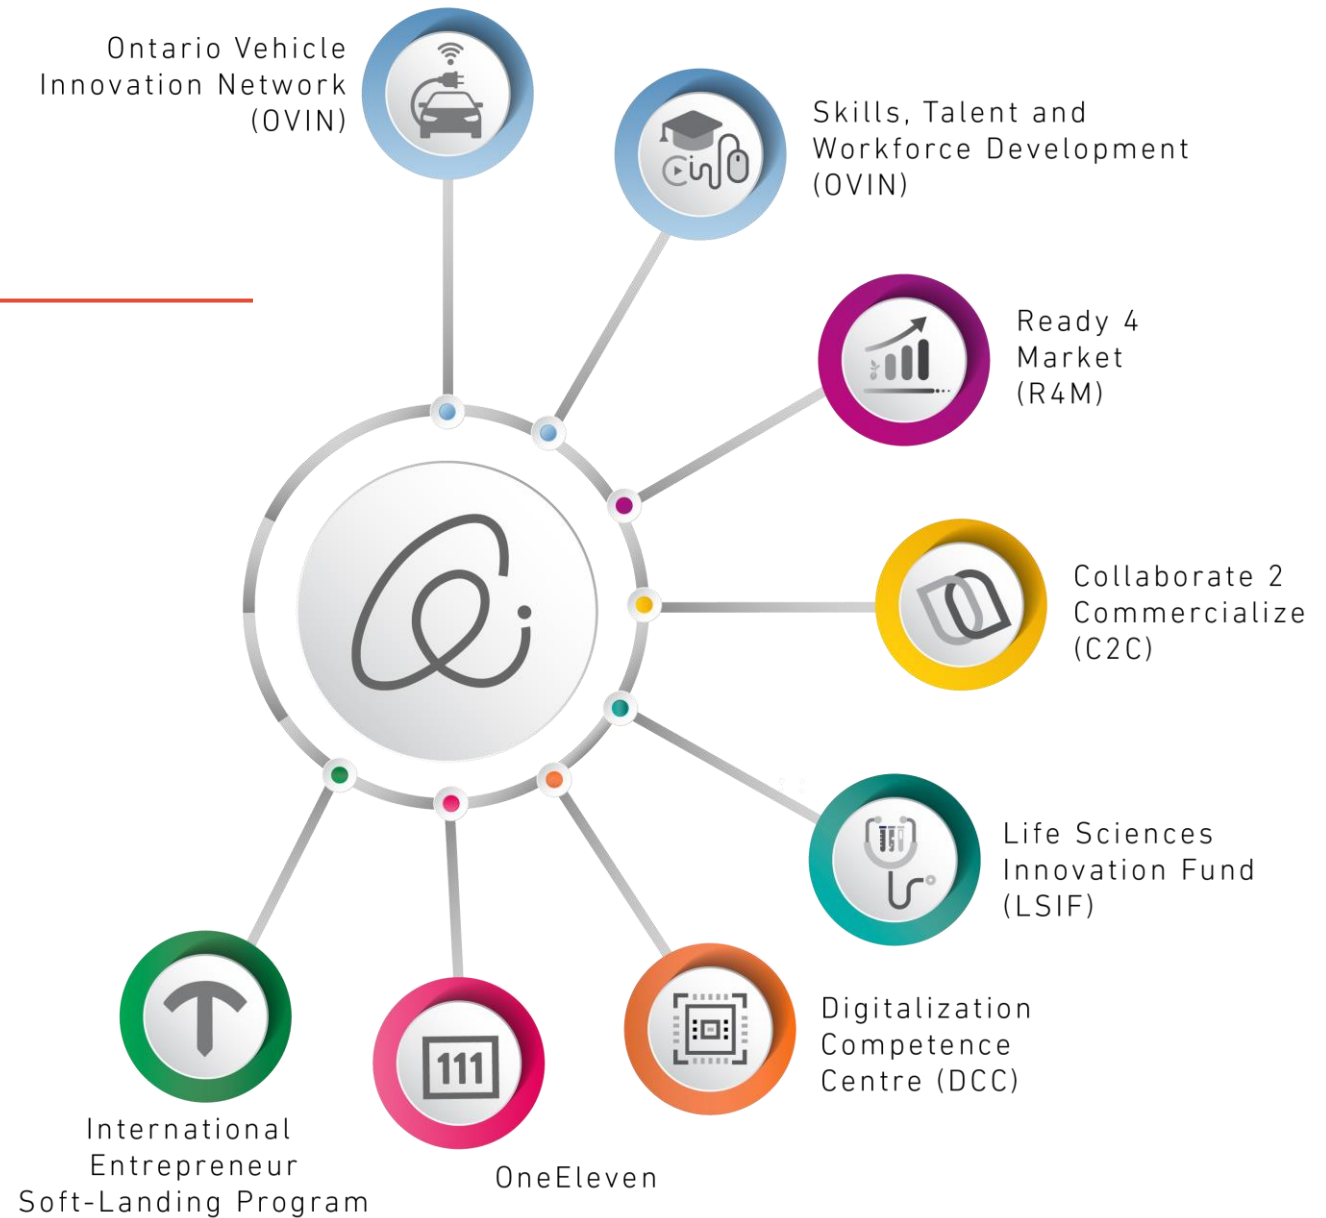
Ontario Vehicle Innovation Network (OVIN)

Skills, Talent and Workforce Development (OVIN)

Ready 4 Market (R4M)

Collaborate 2 Commercialize (C2C)

Life Sciences Innovation Fund (LSIF)

Digitalization Competence Centre (DCC)

111

OneEleven

International Entrepreneur Soft-Landing Program